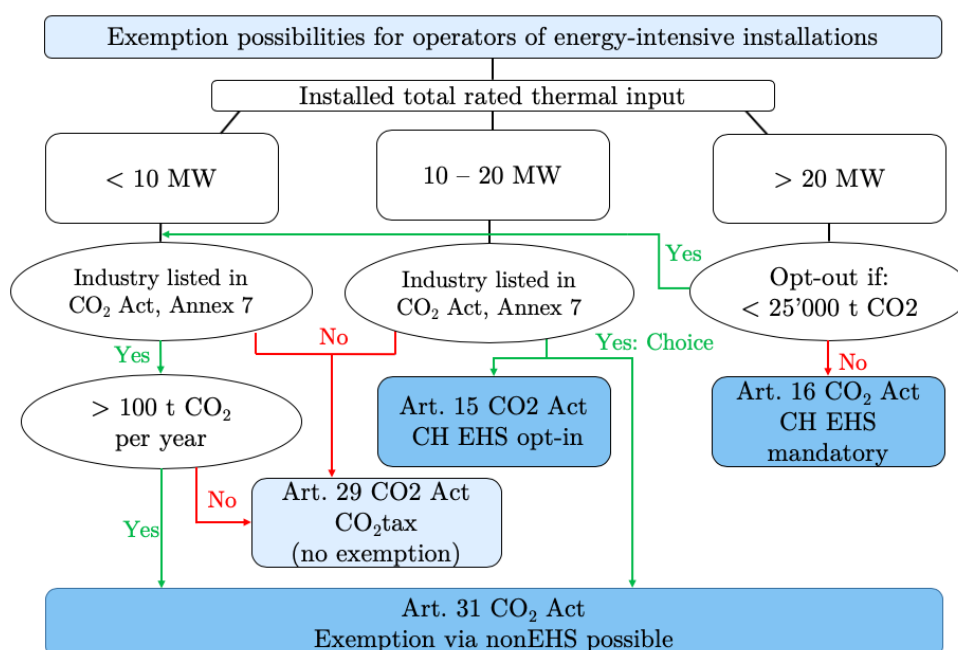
Exemption possibilities for operators of energy-intensive installations

Installed total rated thermal input

< 10 MW

10 – 20 MW

> 20 MW

Yes

Industry listed in $CO_2$ Act, Annex 7

Industry listed in $CO_2$ Act, Annex 7

Opt-out if: < 25'000 t CO2

No

Yes

Yes: Choice

No

> 100 t $CO_2$ per year

Art. 15 CO2 Act CH EHS opt-in

Art. 16 $CO_2$ Act CH EHS mandatory

No

Yes

Art. 29 CO2 Act $CO_2$tax (no exemption)

Art. 31 $CO_2$ Act Exemption via nonEHS possible